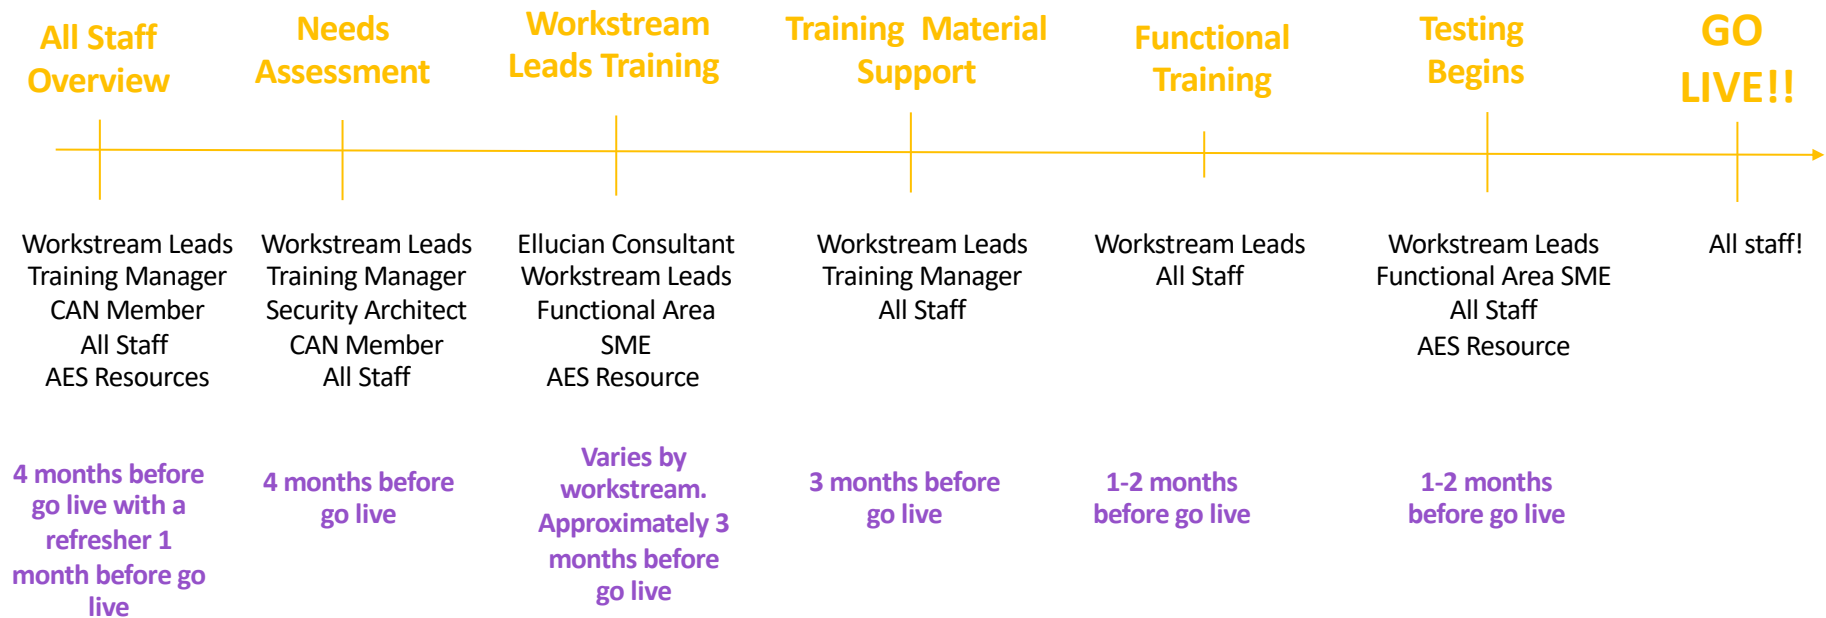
All Staff Overview

Needs Assessment

Workstream Leads Training

Training Material Support

Functional Training

Testing Begins

GO LIVE!!

Workstream Leads
Training Manager
CAN Member
All Staff
AES Resources

Workstream Leads
Training Manager
Security Architect
CAN Member
All Staff

Ellucian Consultant
Workstream Leads
Functional Area SME
AES Resource

Workstream Leads
Training Manager
All Staff

Workstream Leads
All Staff

Workstream Leads
Functional Area SME
All Staff
AES Resource

All staff!

4 months before go live with a refresher 1 month before go live

4 months before go live

Varies by workstream. Approximately 3 months before go live

3 months before go live

1-2 months before go live

1-2 months before go live